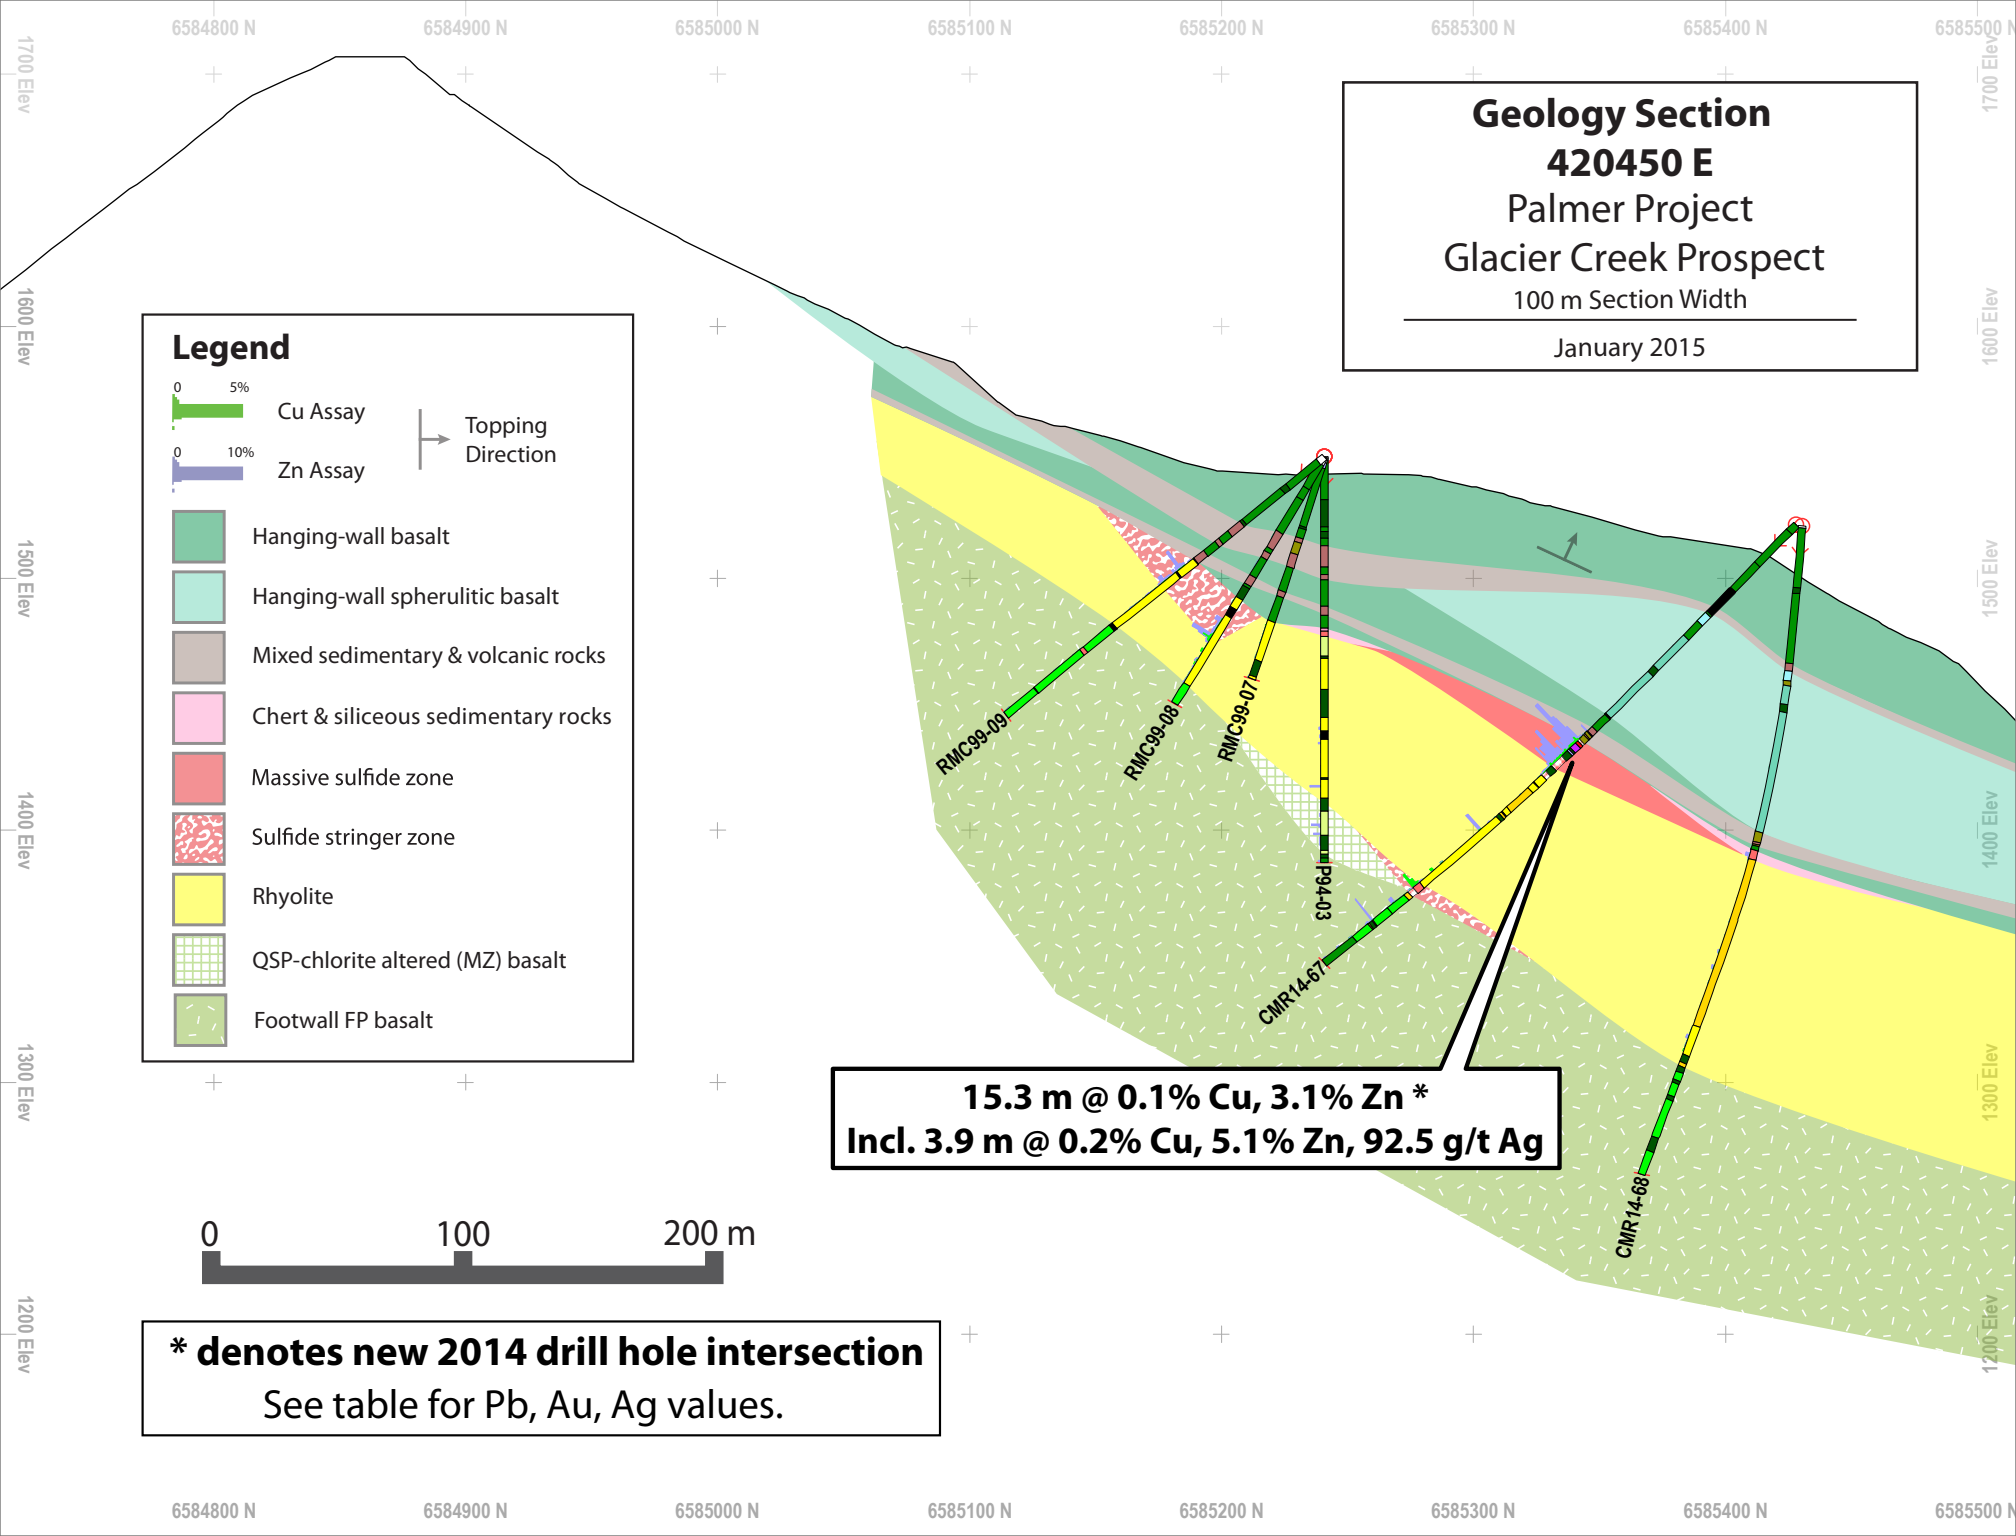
6584800 N 6584900 N 6585000 N 6585100 N 6585200 N 6585300 N 6585400 N 6585500 N

1700 Elev
1600 Elev
1500 Elev
1400 Elev
1300 Elev
1200 Elev

**Geology Section**
**420450 E**
Palmer Project
Glacier Creek Prospect
100 m Section Width
January 2015

Legend
0 5%
Cu Assay
0 10%
Zn Assay
Topping Direction
Hanging-wall basalt
Hanging-wall spherulitic basalt
Mixed sedimentary & volcanic rocks
Chert & siliceous sedimentary rocks
Massive sulfide zone
Sulfide stringer zone
Rhyolite
QSP-chlorite altered (MZ) basalt
Footwall FP basalt

RMC99-09
RMC99-08
RMC99-07
P94-03
CMR14-67
CMR14-68

15.3 m @ 0.1% Cu, 3.1% Zn *
Incl. 3.9 m @ 0.2% Cu, 5.1% Zn, 92.5 g/t Ag

0 100 200 m

* denotes new 2014 drill hole intersection
See table for Pb, Au, Ag values.

6584800 N 6584900 N 6585000 N 6585100 N 6585200 N 6585300 N 6585400 N 6585500 N